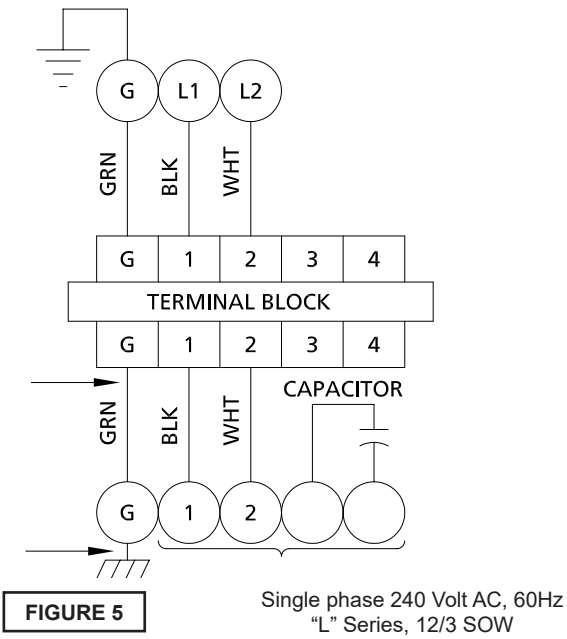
G L1 L2

GRN BLK WHT

| G | 1 | 2 | 3 | 4 |
|---|---|---|---|---|

TERMINAL BLOCK

| G | 1 | 2 | 3 | 4 |
|---|---|---|---|---|

CAPACITOR

GRN BLK WHT

G 1 2

FIGURE 5

Single phase 240 Volt AC, 60Hz
"L" Series, 12/3 SOW